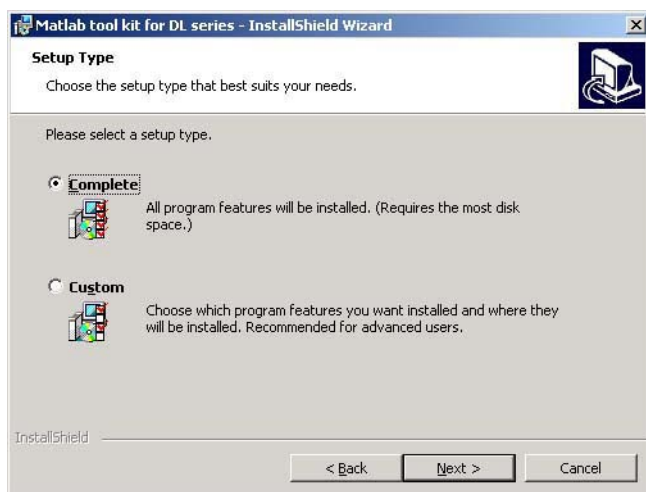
Matlab tool kit for DL series - InstallShield Wizard

Setup Type

Choose the setup type that best suits your needs.

Please select a setup type.

Complete

All program features will be installed. (Requires the most disk space.)

Custom

Choose which program features you want installed and where they will be installed. Recommended for advanced users.

InstallShield

< Back

Next >

Cancel